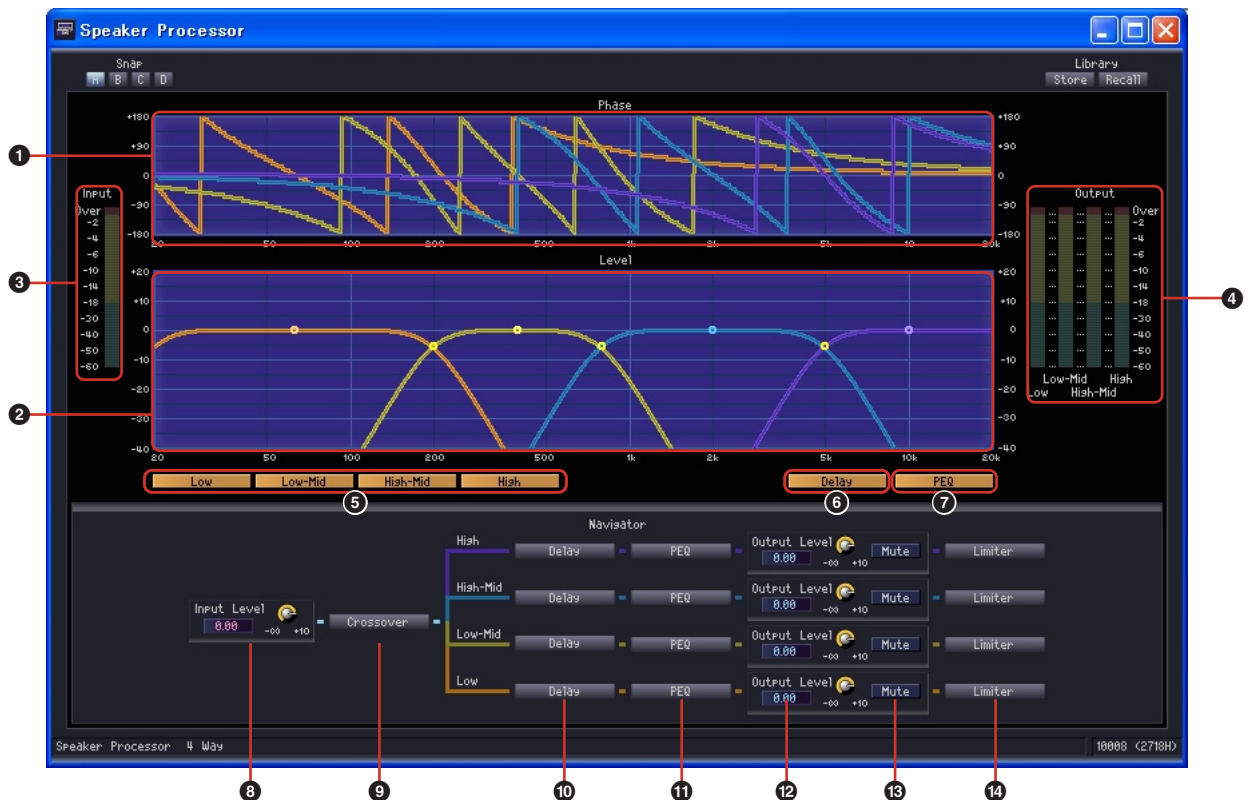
Speaker Processor

Snap
A B C D

Library
Store Recall

Phase
+180 +90 0 -90 -180
20 50 100 200 500 1k 2k 5k 10 20k
+180 +90 0 -90 -180

Level
+20 +10 0 -10 -20 -30 -40
20 50 100 200 500 1k 2k 5k 10k 20k
+20 +10 0 -10 -20 -30 -40

Input
Over -2 -4 -6 -10 -14 -18 -30 -40 -50 -60

Output
Over -2 -4 -6 -10 -14 -18 -30 -40 -50 -60
Low-Mid High
Low High-Mid

Low Low-Mid High-Mid High
Delay PEQ

Navigator

Input Level
0.00 -∞ +10
Crossover

High
High-Mid
Low-Mid
Low

Delay PEQ Output Level 0.00 -∞ +10 Mute Limiter
Delay PEQ Output Level 0.00 -∞ +10 Mute Limiter
Delay PEQ Output Level 0.00 -∞ +10 Mute Limiter
Delay PEQ Output Level 0.00 -∞ +10 Mute Limiter

Speaker Processor 4 Way
1000B (2718H)

1 2 3 4 5 6 7 8 9 10 11 12 13 14